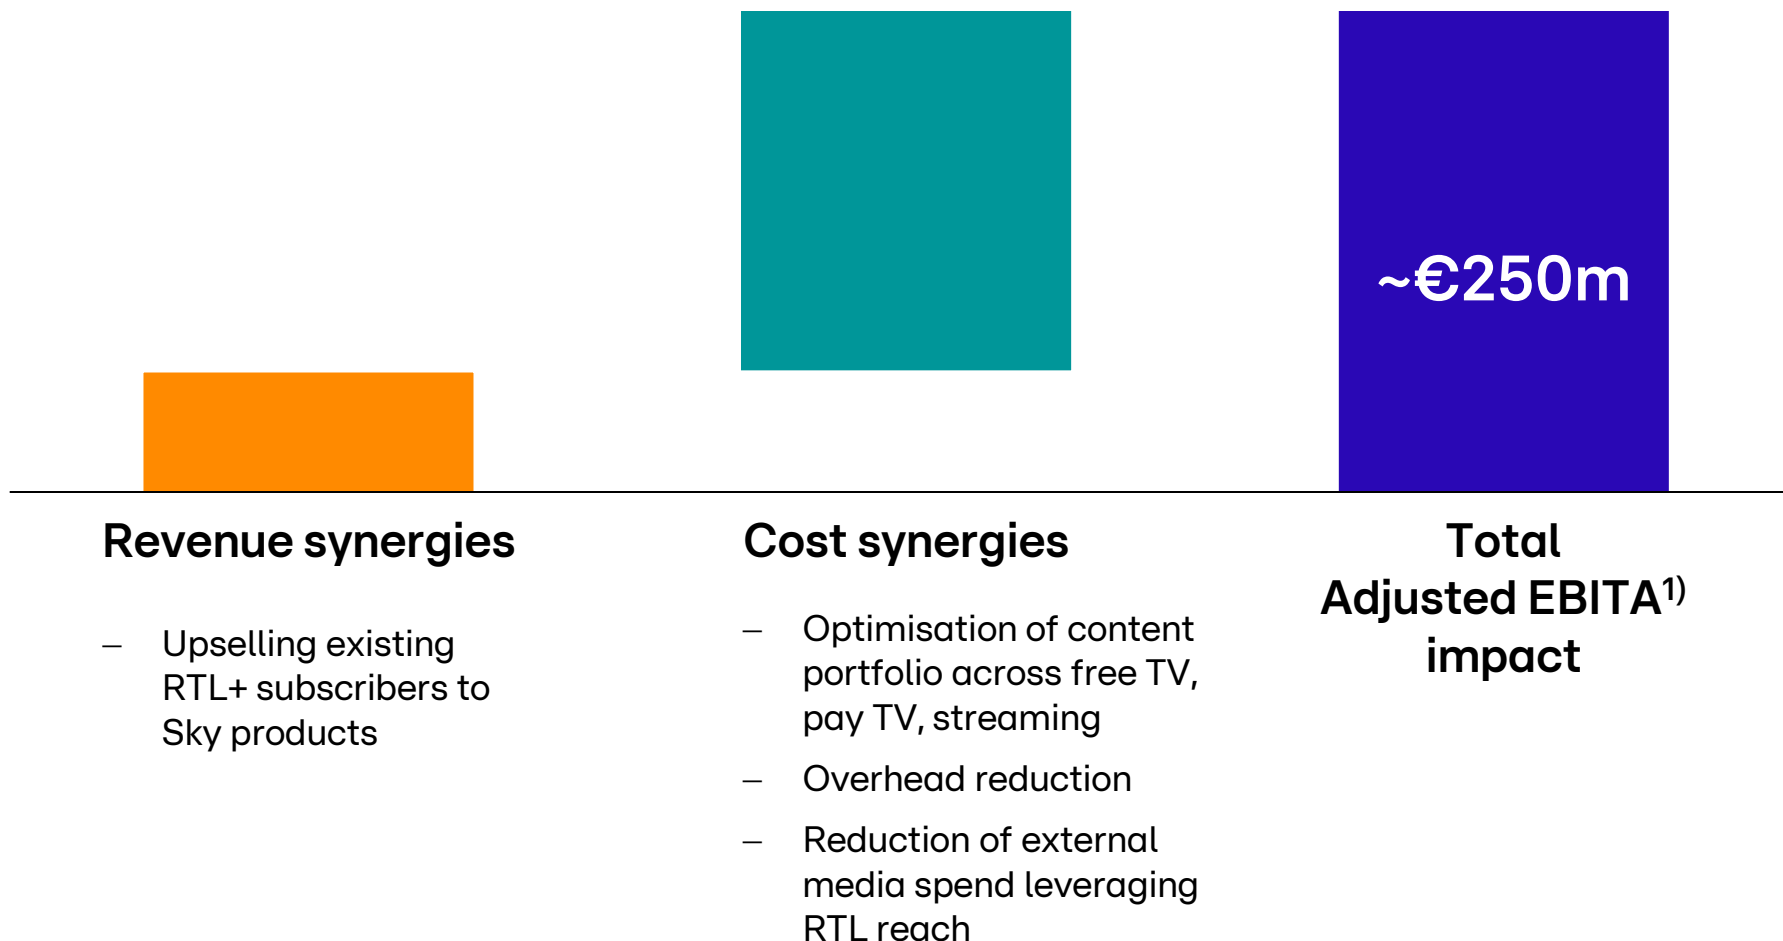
~€250m

Revenue synergies

– Upselling existing RTL+ subscribers to Sky products

Cost synergies

– Optimisation of content portfolio across free TV, pay TV, streaming

– Overhead reduction

– Reduction of external media spend leveraging RTL reach

Total Adjusted EBITA$^{1)}$ impact